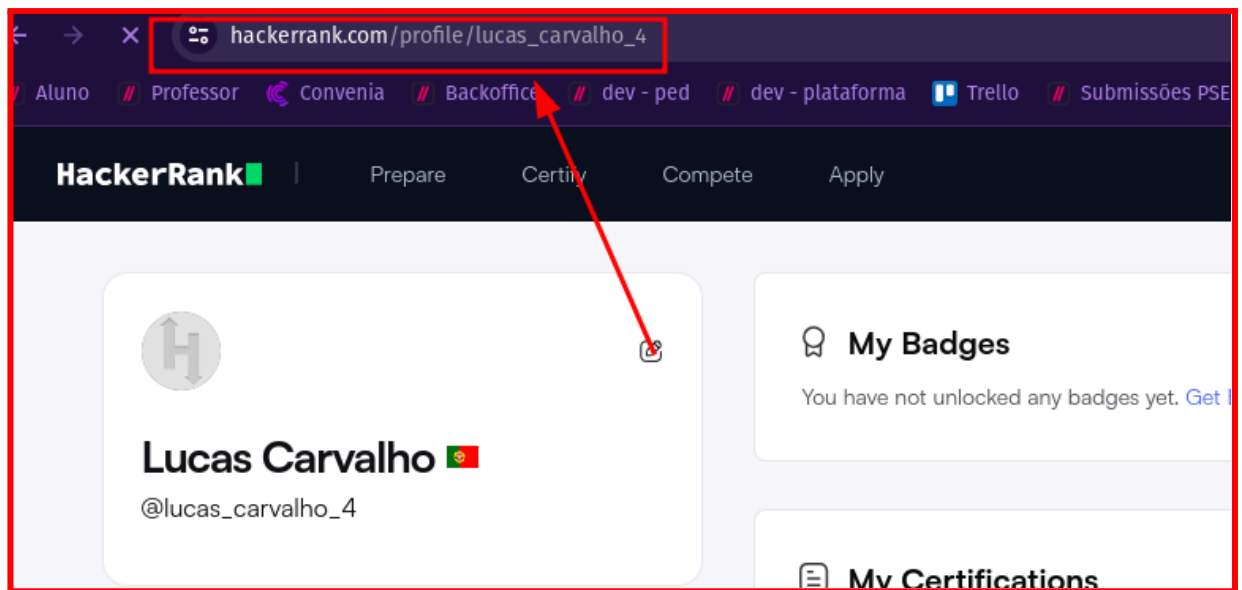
hackerrank.com/profile/lucas_carvalho_4

Aluno Professor Convenia Backoffice dev - ped dev - plataforma Trello Submissões PSE

HackerRank

Prepare Certify Compete Apply

Lucas Carvalho

@lucas_carvalho_4

My Badges

You have not unlocked any badges yet. Get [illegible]

My Certifications